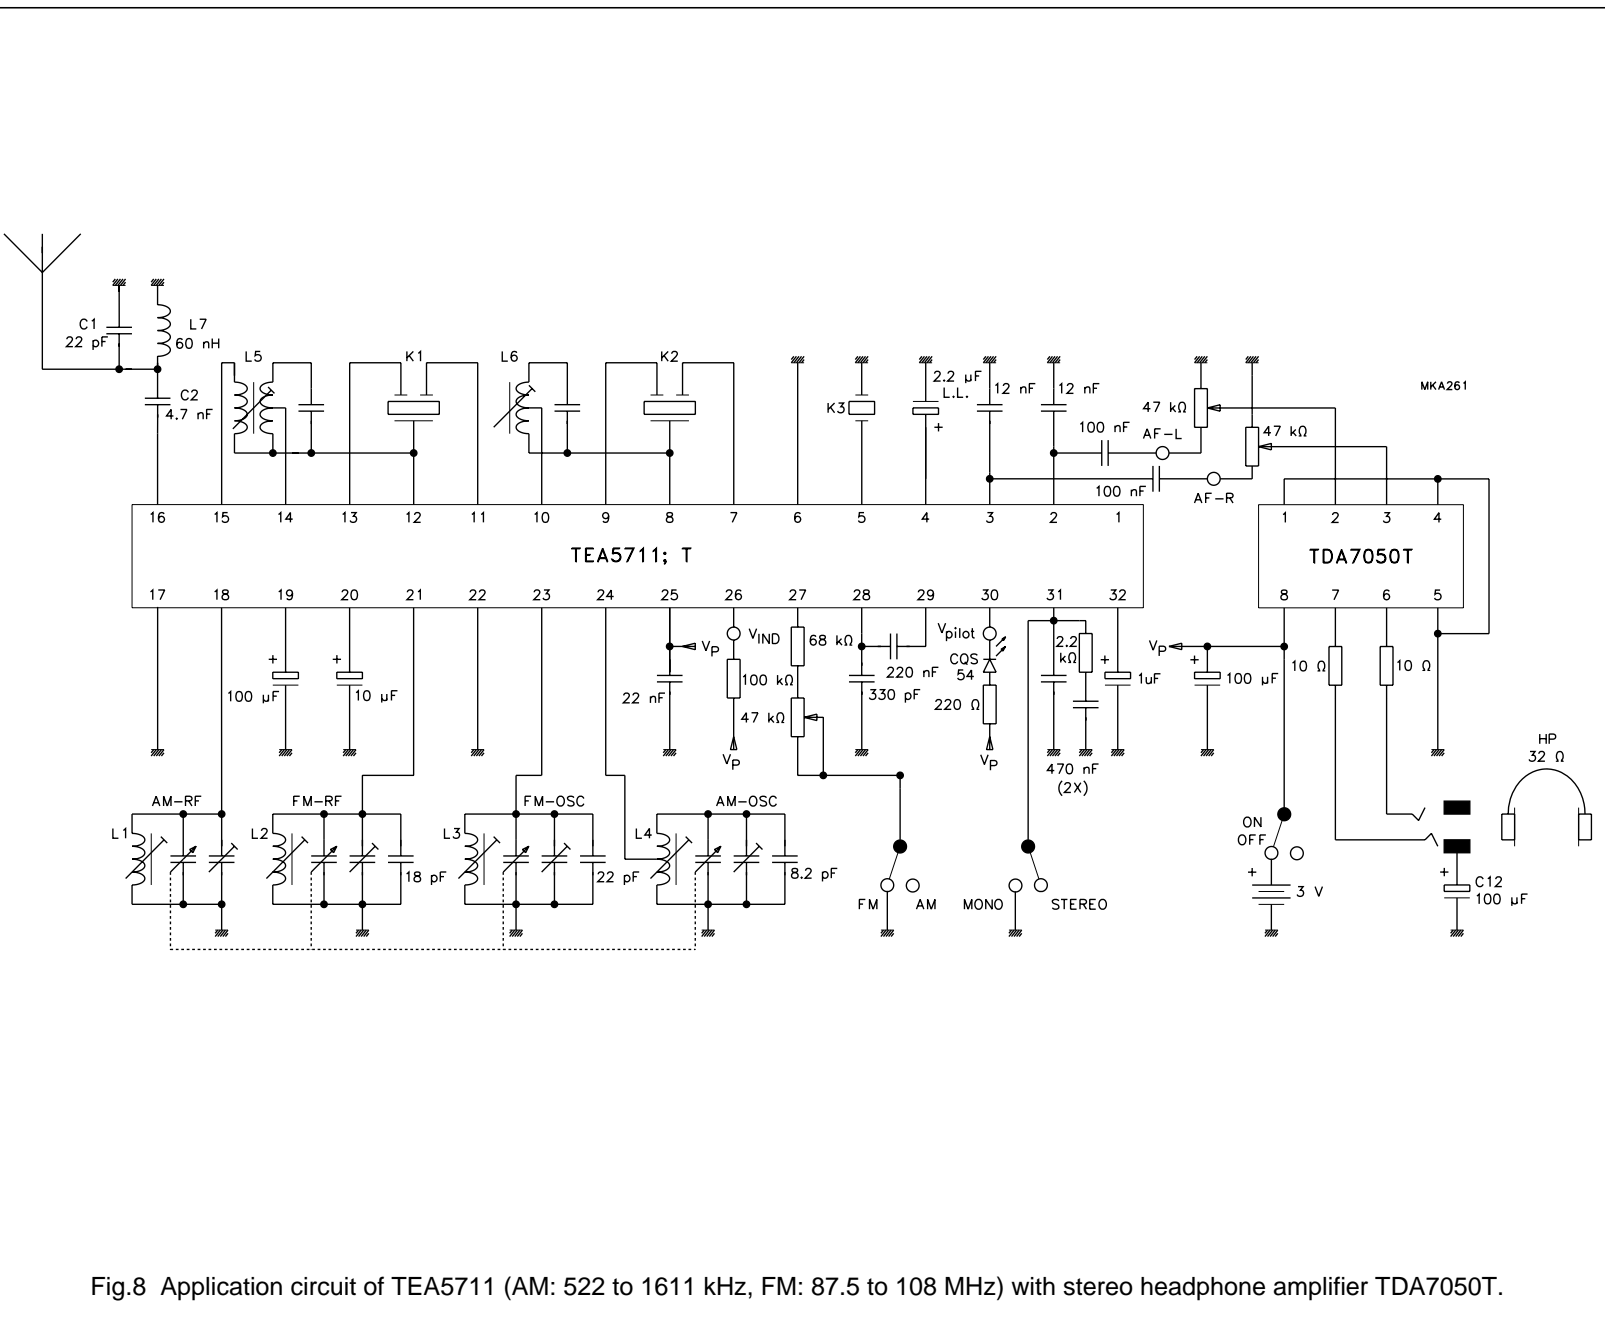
C1
22 pF
L7
60 nH
C2
4.7 nF
L5
K1
L6
K2
K3
2.2 μF
L.L.
12 nF
12 nF
47 kΩ
47 kΩ
MKA261
100 nF
AF−L
100 nF
AF−R

16 15 14 13 12 11 10 9 8 7 6 5 4 3 2 1
TEA5711; T
17 18 19 20 21 22 23 24 25 26 27 28 29 30 31 32

1 2 3 4
TDA7050T
8 7 6 5

100 μF
10 μF
$V_P$
22 nF
$V_{IND}$
100 kΩ
47 kΩ
$V_P$
68 kΩ
220 nF
330 pF
$V_{pilot}$
CQS
54
220 Ω
$V_P$
2.2
kΩ
1uF
470 nF
(2X)
$V_P$
100 μF
10 Ω
10 Ω
HP
32 Ω

AM−RF
L1
FM−RF
L2
18 pF
FM−OSC
L3
22 pF
AM−OSC
L4
8.2 pF
FM
AM
MONO
STEREO
ON
OFF
3 V
C12
100 μF

Fig.8 Application circuit of TEA5711 (AM: 522 to 1611 kHz, FM: 87.5 to 108 MHz) with stereo headphone amplifier TDA7050T.